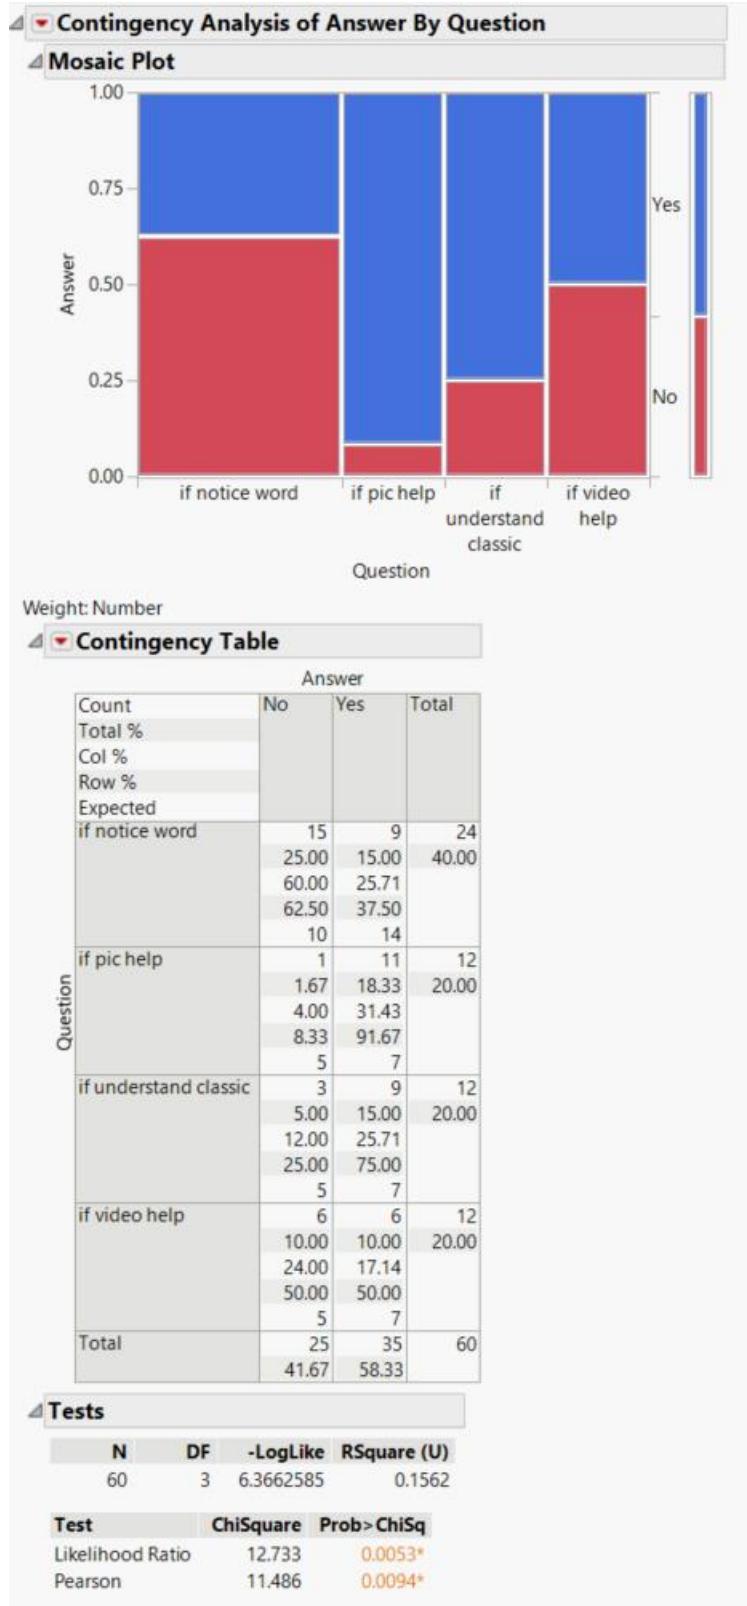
Contingency Analysis of Answer By Question

Mosaic Plot

1.00
0.75
0.50
0.25
0.00

Answer

Yes
No

if notice word
if pic help
if understand classic
if video help

Question

Weight: Number

Contingency Table

Answer

| Count<br>Total %<br>Col %<br>Row %<br>Expected | No | Yes | Total |
|---|---|---|---|
| if notice word | 15<br>25.00<br>60.00<br>62.50<br>10 | 9<br>15.00<br>25.71<br>37.50<br>14 | 24<br>40.00 |
| if pic help | 1<br>1.67<br>4.00<br>8.33<br>5 | 11<br>18.33<br>31.43<br>91.67<br>7 | 12<br>20.00 |
| if understand classic | 3<br>5.00<br>12.00<br>25.00<br>5 | 9<br>15.00<br>25.71<br>75.00<br>7 | 12<br>20.00 |
| if video help | 6<br>10.00<br>24.00<br>50.00<br>5 | 6<br>10.00<br>17.14<br>50.00<br>7 | 12<br>20.00 |
| Total | 25<br>41.67 | 35<br>58.33 | 60 |

Question

Tests

| N | DF | -LogLike | RSquare (U) |
|---|---|---|---|
| 60 | 3 | 6.3662585 | 0.1562 |

| Test | ChiSquare | Prob>ChiSq |
|---|---|---|
| Likelihood Ratio | 12.733 | 0.0053* |
| Pearson | 11.486 | 0.0094* |